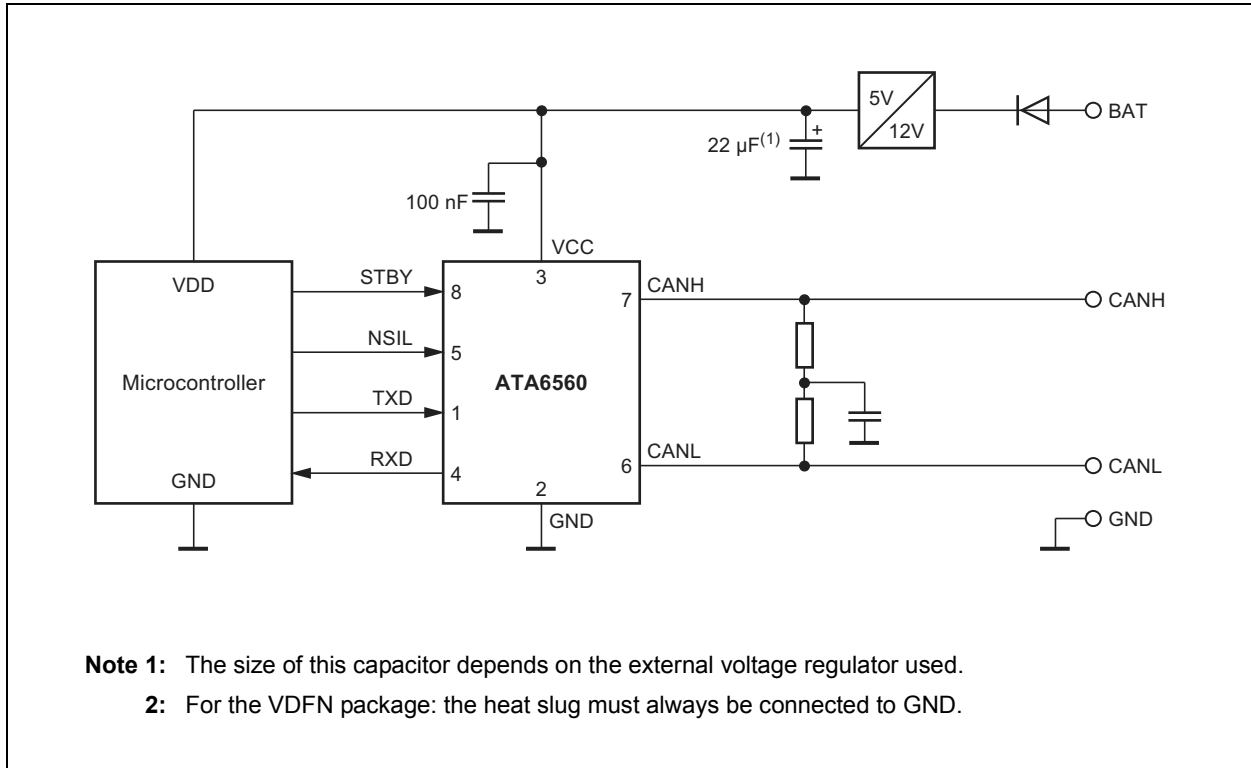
5V
12V
BAT
22 µF$^{(1)}$
+
100 nF
VCC
3
VDD
STBY
8
7
CANH
CANH
NSIL
5
Microcontroller
ATA6560
TXD
1
RXD
4
6
CANL
CANL
GND
2
GND
GND

**Note 1:** The size of this capacitor depends on the external voltage regulator used.

**2:** For the VDFN package: the heat slug must always be connected to GND.